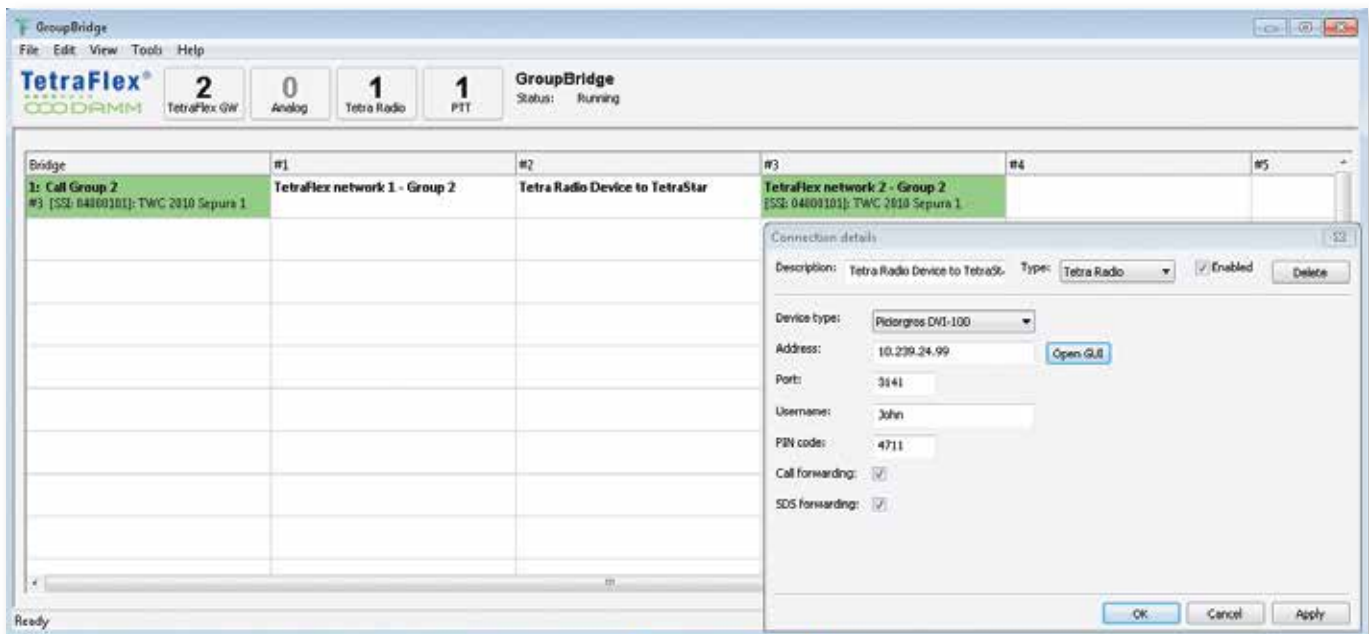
GroupBridge

File Edit View Tools Help

TetraFlex®
DAMM

2
TetraFlex GW

0
Analog

1
Tetra Radio

1
PTT

GroupBridge
Status: Running

| Bridge | #1 | #2 | #3 | #4 | #5 |
|---|---|---|---|---|---|
| 1: Call Group 2<br>#3 [SSI: 04000101]: TWC 2010 Sepura 1 | TetraFlex network 1 - Group 2 | Tetra Radio Device to TetraStar | TetraFlex network 2 - Group 2<br>[SSI: 04000101]: TWC 2010 Sepura 1 | | |

Connection details

Description: Tetra Radio Device to TetraSt. Type: Tetra Radio Enabled Delete

Device type: Piciorgros DVI-100

Address: 10.239.24.99 Open GUI

Port: 3141

Username: John

PIN code: 4711

Call forwarding:

SDS forwarding:

OK Cancel Apply

Ready